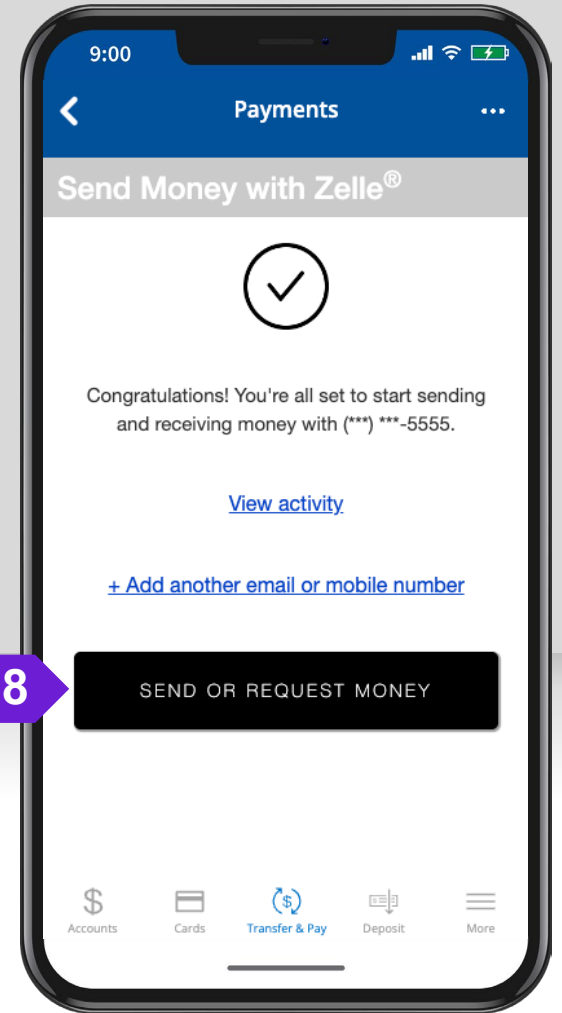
9:00

Payments

Send Money with Zelle®

Congratulations! You're all set to start sending and receiving money with (***) ***-5555.

View activity

+ Add another email or mobile number

8

SEND OR REQUEST MONEY

Accounts

Cards

Transfer & Pay

Deposit

More